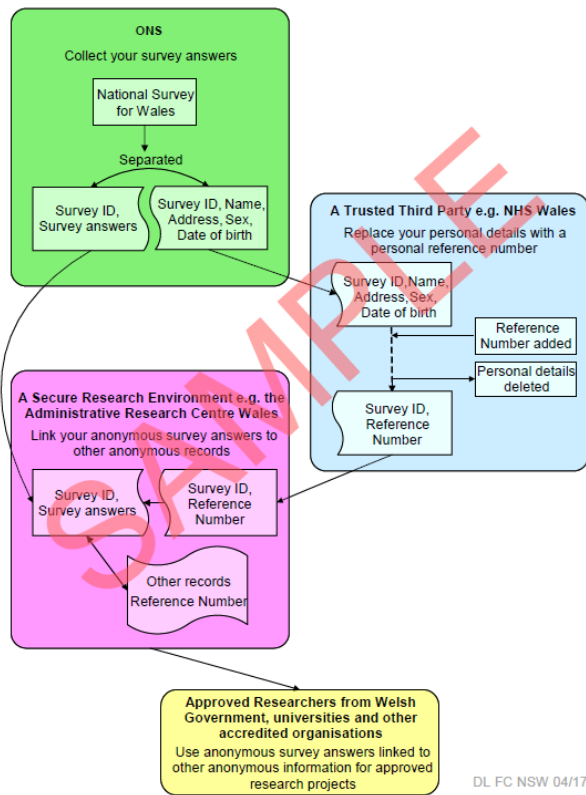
ONS
Collect your survey answers

National Survey for Wales

Separated

Survey ID, Survey answers

Survey ID, Name, Address, Sex, Date of birth

A Trusted Third Party e.g. NHS Wales
Replace your personal details with a personal reference number

Survey ID, Name, Address, Sex, Date of birth

Reference Number added

Personal details deleted

Survey ID, Reference Number

A Secure Research Environment e.g. the Administrative Research Centre Wales
Link your anonymous survey answers to other anonymous records

Survey ID, Survey answers

Survey ID, Reference Number

Other records Reference Number

Approved Researchers from Welsh Government, universities and other accredited organisations
Use anonymous survey answers linked to other anonymous information for approved research projects

SAMPLE

DL FC NSW 04/17